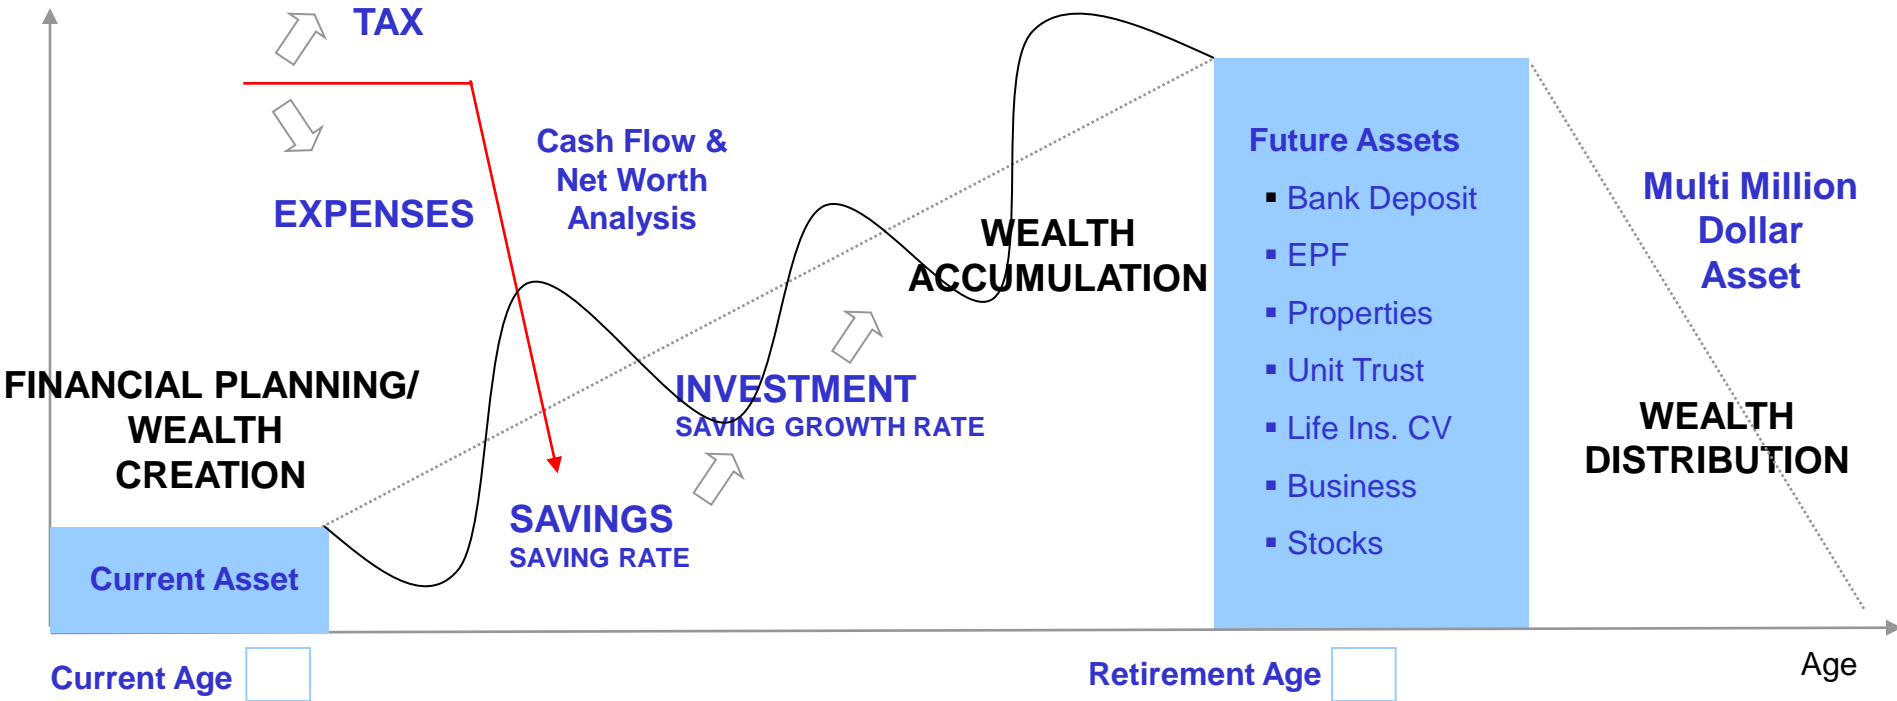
TAX

EXPENSES

Cash Flow & Net Worth Analysis

WEALTH ACCUMULATION

Future Assets
▪ Bank Deposit
▪ EPF
▪ Properties
▪ Unit Trust
▪ Life Ins. CV
▪ Business
▪ Stocks

Multi Million Dollar Asset

FINANCIAL PLANNING/ WEALTH CREATION

INVESTMENT
SAVING GROWTH RATE

WEALTH DISTRIBUTION

SAVINGS
SAVING RATE

Current Asset

Current Age

Retirement Age

Age